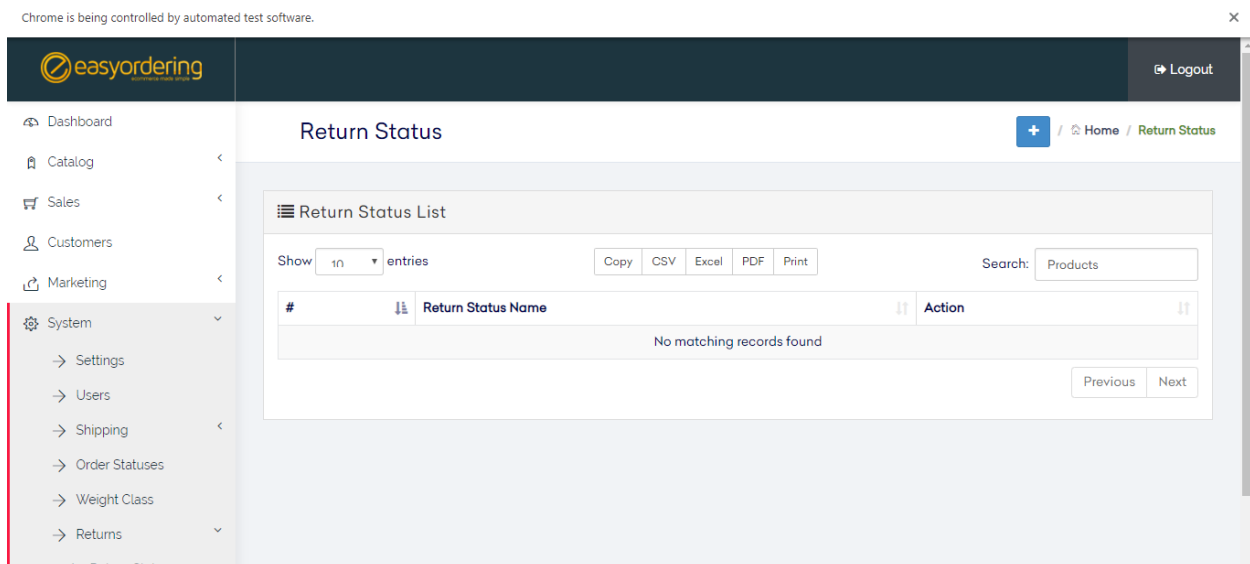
Chrome is being controlled by automated test software.

×

easyordering
ecommerce made simple

Logout

Dashboard
Catalog
Sales
Customers
Marketing
System
Settings
Users
Shipping
Order Statuses
Weight Class
Returns

Return Status

+ / Home / Return Status

Return Status List

Show 10 entries

Copy CSV Excel PDF Print

Search: Products

| # | Return Status Name | Action |
|---|---|---|
| No matching records found | | |

Previous Next